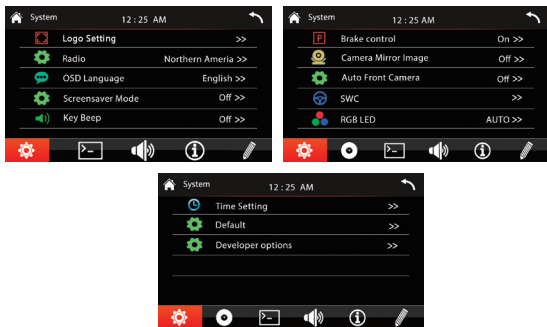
System 12 : 25 AM

Logo Setting >>

Radio Northern Ameria >>

OSD Language English >>

Screensaver Mode Off >>

Key Beep Off >>

System 12 : 25 AM

Brake control On >>

Camera Mirror Image Off >>

Auto Front Camera Off >>

SWC >>

RGB LED AUTO >>

System 12 : 25 AM

Time Setting >>

Default >>

Developer options >>